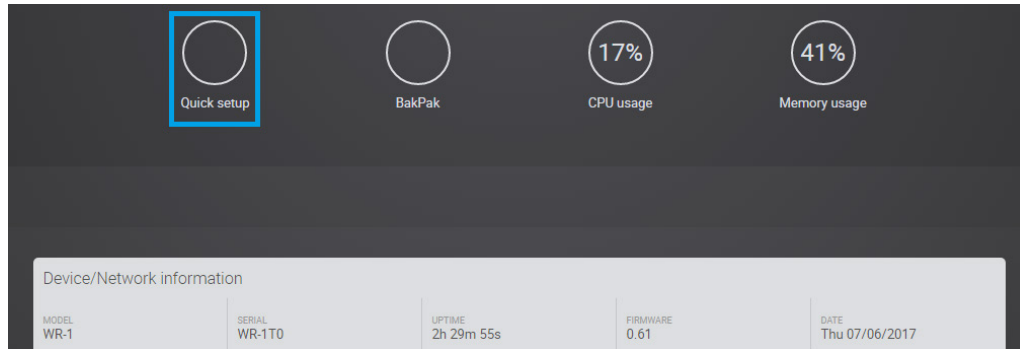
Quick setup

BakPak

17%

CPU usage

41%

Memory usage

Device/Network information

| MODEL | SERIAL | UPTIME | FIRMWARE | DATE |
|---|---|---|---|---|
| WR-1 | WR-1T0 | 2h 29m 55s | 0.61 | Thu 07/06/2017 |